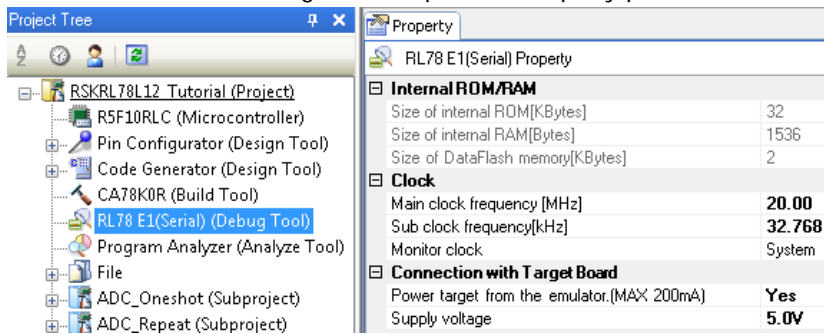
Project Tree

RSKRL78L12 Tutorial (Project)
R5F10RLC (Microcontroller)
Pin Configurator (Design Tool)
Code Generator (Design Tool)
CA78K0R (Build Tool)
RL78 E1(Serial) (Debug Tool)
Program Analyzer (Analyze Tool)
File
ADC_Oneshot (Subproject)
ADC_Repeat (Subproject)

Property

RL78 E1(Serial) Property

| | |
|---|---|
| **Internal ROM/RAM** | |
| Size of internal ROM[KBytes] | 32 |
| Size of internal RAM[Bytes] | 1536 |
| Size of DataFlash memory[KBytes] | 2 |
| **Clock** | |
| Main clock frequency [MHz] | **20.00** |
| Sub clock frequency[kHz] | **32.768** |
| Monitor clock | System |
| **Connection with Target Board** | |
| Power target from the emulator.(MAX 200mA) | **Yes** |
| Supply voltage | **5.0V** |